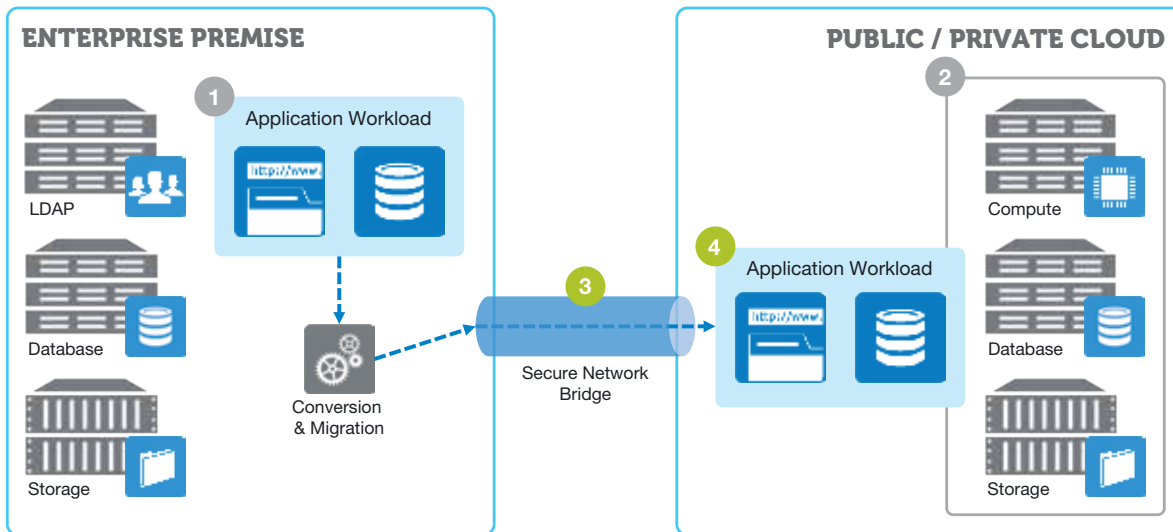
ENTERPRISE PREMISE

1

Application Workload

http://www.

LDAP

Database

Storage

Conversion & Migration

3

Secure Network Bridge

PUBLIC / PRIVATE CLOUD

2

4

Application Workload

http://www.

Compute

Database

Storage